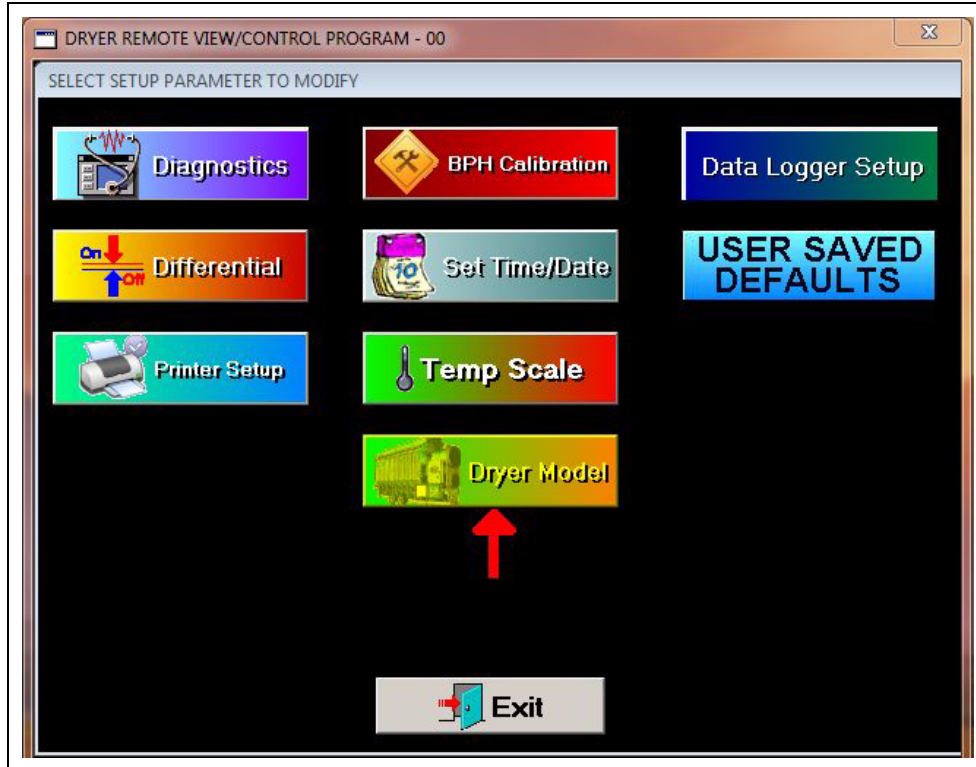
DRYER REMOTE VIEW/CONTROL PROGRAM - 00

SELECT SETUP PARAMETER TO MODIFY

Diagnostics

BPH Calibration

Data Logger Setup

On

Off

Differential

10

Set Time/Date

USER SAVED DEFAULTS

Printer Setup

Temp Scale

Dryer Model

Exit